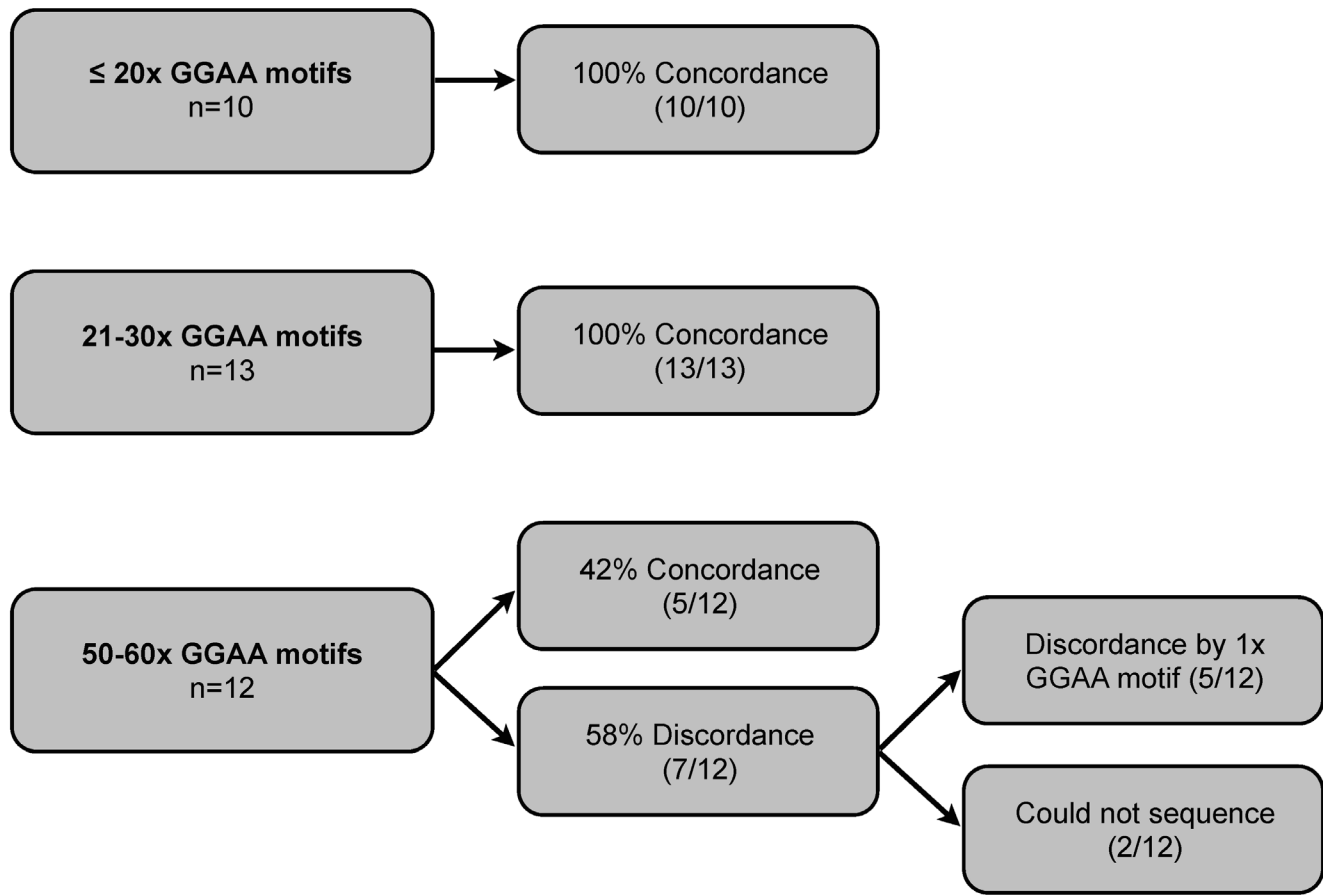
≤ 20x GGAA motifs
n=10

100% Concordance
(10/10)

21-30x GGAA motifs
n=13

100% Concordance
(13/13)

50-60x GGAA motifs
n=12

42% Concordance
(5/12)

58% Discordance
(7/12)

Discordance by 1x GGAA motif (5/12)

Could not sequence
(2/12)